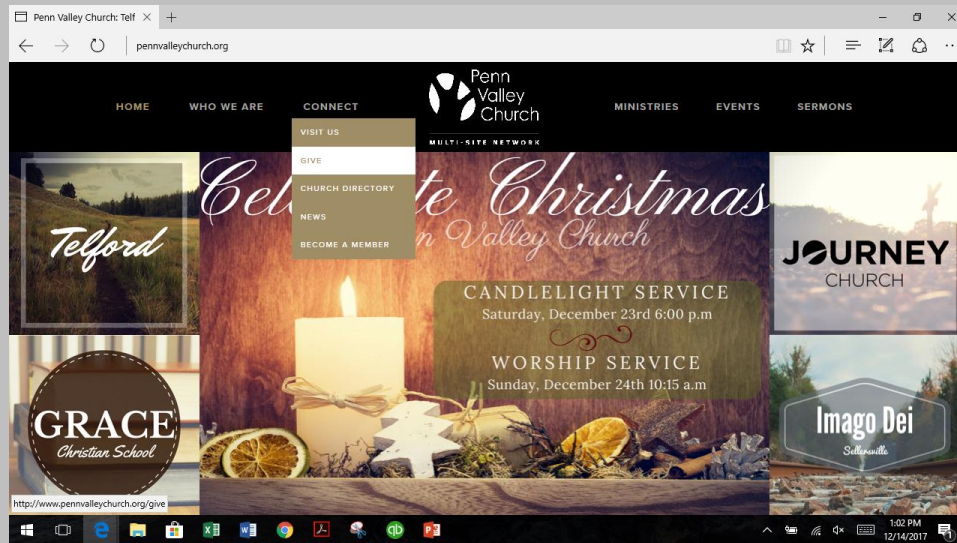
Penn Valley Church: Telf ×

pennvalleychurch.org

HOME WHO WE ARE CONNECT

Penn Valley Church

MULTI-SITE NETWORK

MINISTRIES EVENTS SERMONS

VISIT US
GIVE
CHURCH DIRECTORY
NEWS
BECOME A MEMBER

Telford

Celebrate Christmas
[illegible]n Valley Church

CANDLELIGHT SERVICE
Saturday, December 23rd 6:00 p.m

WORSHIP SERVICE
Sunday, December 24th 10:15 a.m

JOURNEY CHURCH

GRACE
Christian School

Imago Dei
Sellersville

http://www.pennvalleychurch.org/give

1:02 PM
12/14/2017